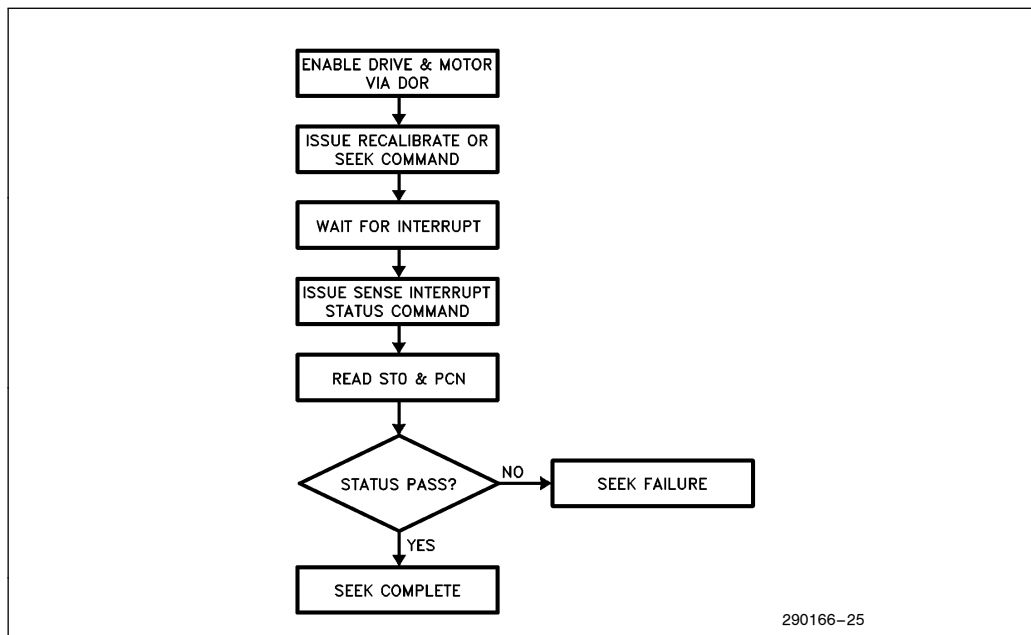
ENABLE DRIVE & MOTOR VIA DOR

ISSUE RECALIBRATE OR SEEK COMMAND

WAIT FOR INTERRUPT

ISSUE SENSE INTERRUPT STATUS COMMAND

READ ST0 & PCN

STATUS PASS?

NO

SEEK FAILURE

YES

SEEK COMPLETE

290166–25